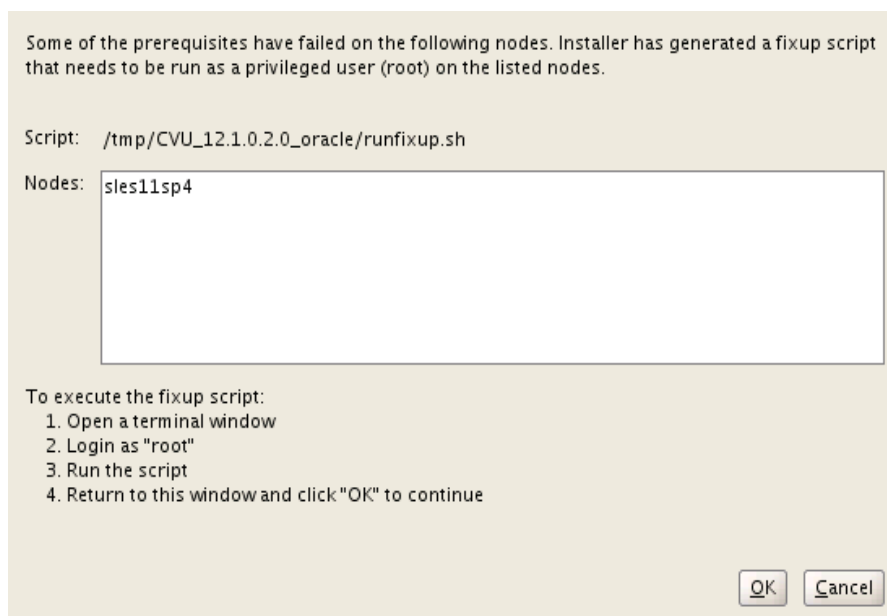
Some of the prerequisites have failed on the following nodes. Installer has generated a fixup script that needs to be run as a privileged user (root) on the listed nodes.

Script: /tmp/CVU_12.1.0.2.0_oracle/runfixup.sh

Nodes: sles11sp4

To execute the fixup script:
1. Open a terminal window
2. Login as "root"
3. Run the script
4. Return to this window and click "OK" to continue

OK Cancel